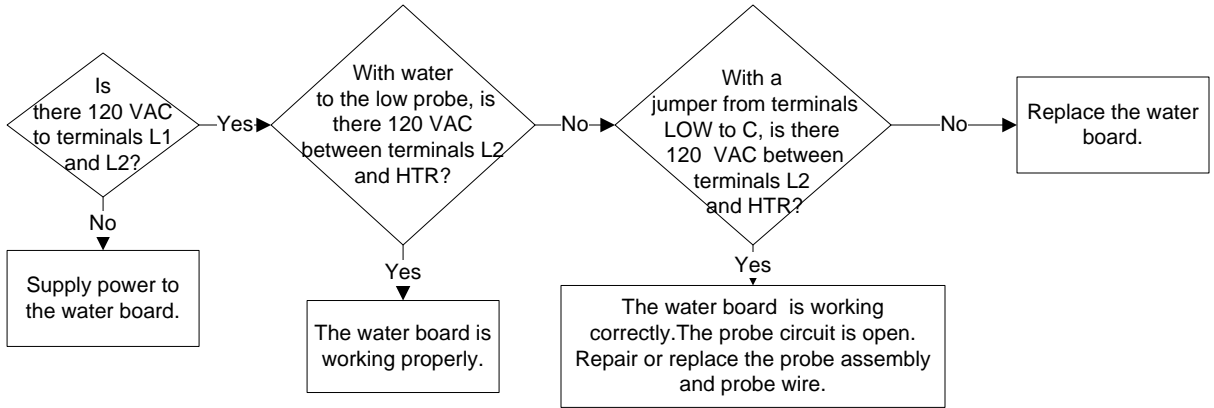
Is there 120 VAC to terminals L1 and L2?

Yes

With water to the low probe, is there 120 VAC between terminals L2 and HTR?

No

With a jumper from terminals LOW to C, is there 120 VAC between terminals L2 and HTR?

No

Replace the water board.

No

Supply power to the water board.

Yes

The water board is working properly.

Yes

The water board is working correctly.The probe circuit is open. Repair or replace the probe assembly and probe wire.